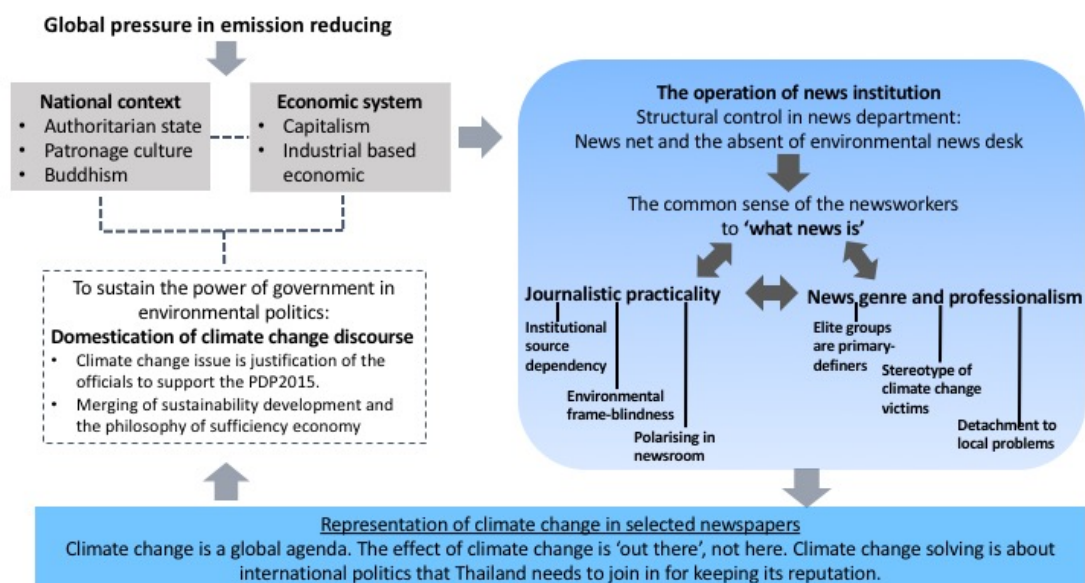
Global pressure in emission reducing

National context
- Authoritarian state
- Patronage culture
- Buddhism

Economic system
- Capitalism
- Industrial based economic

To sustain the power of government in environmental politics:
Domestication of climate change discourse
- Climate change issue is justification of the officials to support the PDP2015.
- Merging of sustainability development and the philosophy of sufficiency economy

The operation of news institution
Structural control in news department:
News net and the absent of environmental news desk

The common sense of the newsworkers to 'what news is'

Journalistic practicality
Institutional source dependency
Environmental frame-blindness
Polarising in newsroom

News genre and professionalism
Elite groups are primary-definers
Stereotype of climate change victims
Detachment to local problems

Representation of climate change in selected newspapers
Climate change is a global agenda. The effect of climate change is 'out there', not here. Climate change solving is about international politics that Thailand needs to join in for keeping its reputation.